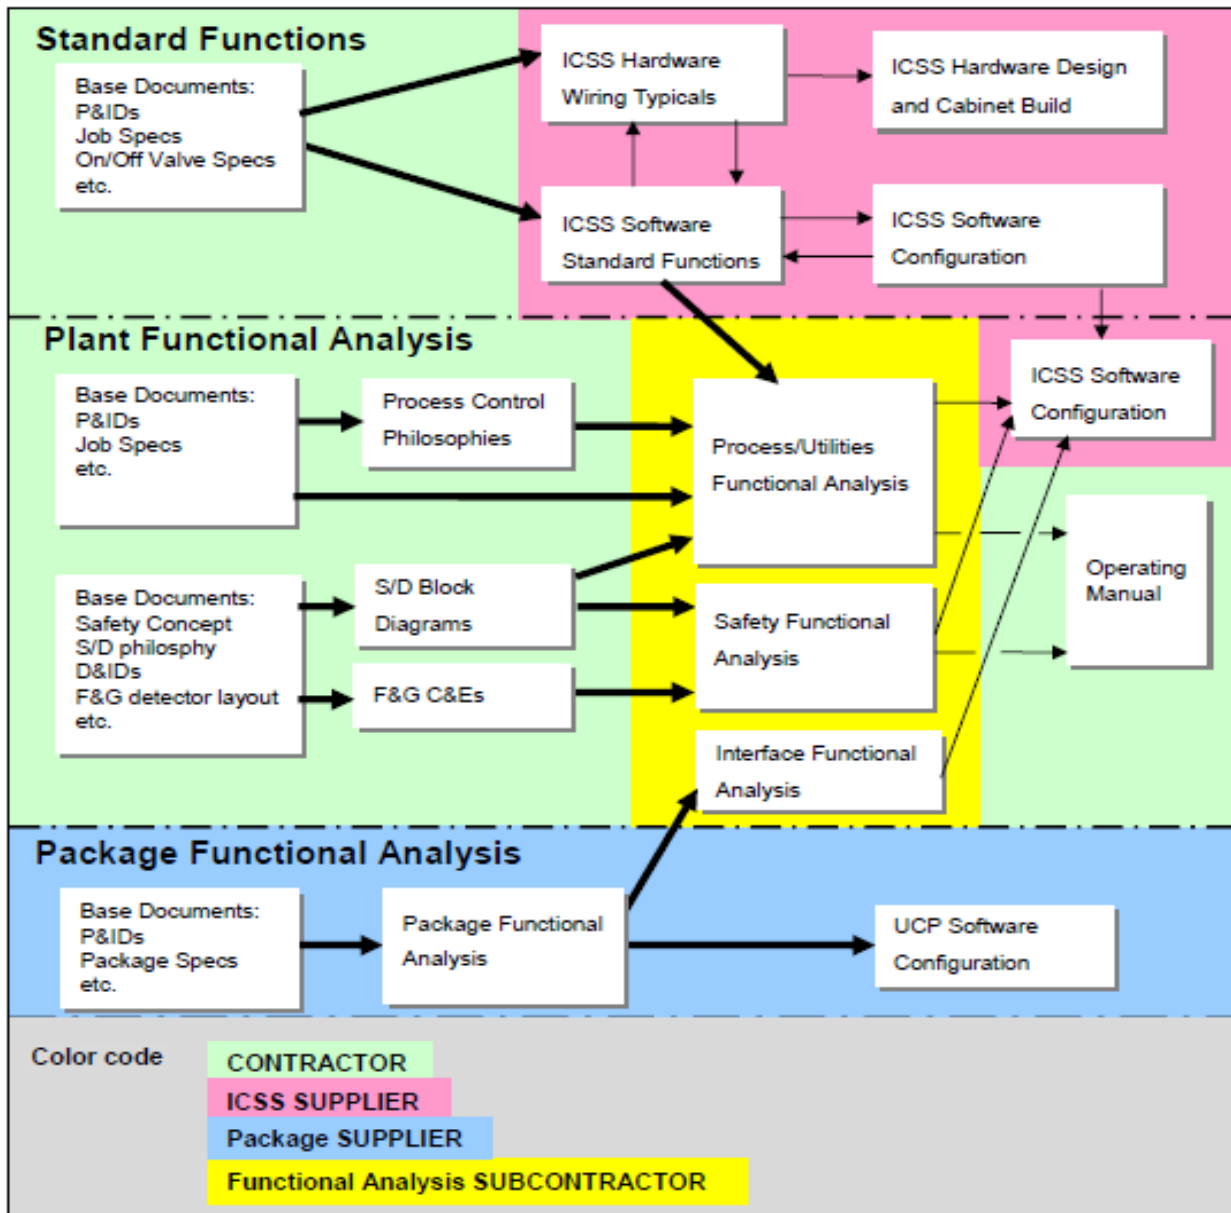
Standard Functions

Base Documents:
P&IDs
Job Specs
On/Off Valve Specs
etc.

ICSS Hardware
Wiring Typicals

ICSS Hardware Design
and Cabinet Build

ICSS Software
Standard Functions

ICSS Software
Configuration

Plant Functional Analysis

Base Documents:
P&IDs
Job Specs
etc.

Process Control
Philosophies

Process/Utilities
Functional Analysis

ICSS Software
Configuration

Operating
Manual

Base Documents:
Safety Concept
S/D philosphy
D&IDs
F&G detector layout
etc.

S/D Block
Diagrams

Safety Functional
Analysis

F&G C&Es

Interface Functional
Analysis

Package Functional Analysis

Base Documents:
P&IDs
Package Specs
etc.

Package Functional
Analysis

UCP Software
Configuration

Color code

CONTRACTOR
ICSS SUPPLIER
Package SUPPLIER
Functional Analysis SUBCONTRACTOR